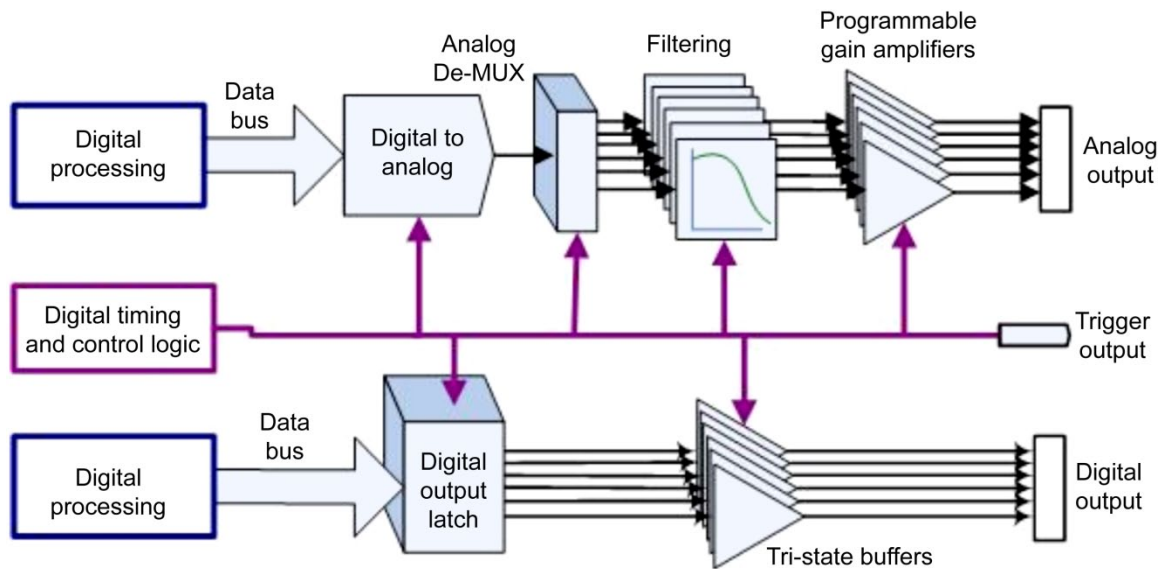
Programmable gain amplifiers

Analog De-MUX

Filtering

Data bus

Digital processing

Digital to analog

Analog output

Digital timing and control logic

Trigger output

Data bus

Digital processing

Digital output latch

Digital output

Tri-state buffers